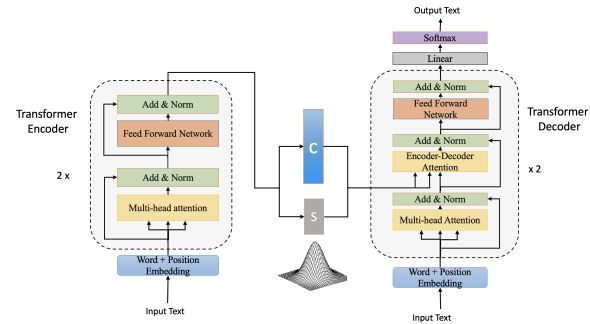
Transformer Encoder

2 x

Add & Norm

Feed Forward Network

Add & Norm

Multi-head attention

Word + Position Embedding

Input Text

C

S

Output Text

Softmax

Linear

Add & Norm

Feed Forward Network

Add & Norm

Encoder-Decoder Attention

Add & Norm

Multi-head Attention

Word + Position Embedding

Input Text

Transformer Decoder

x 2